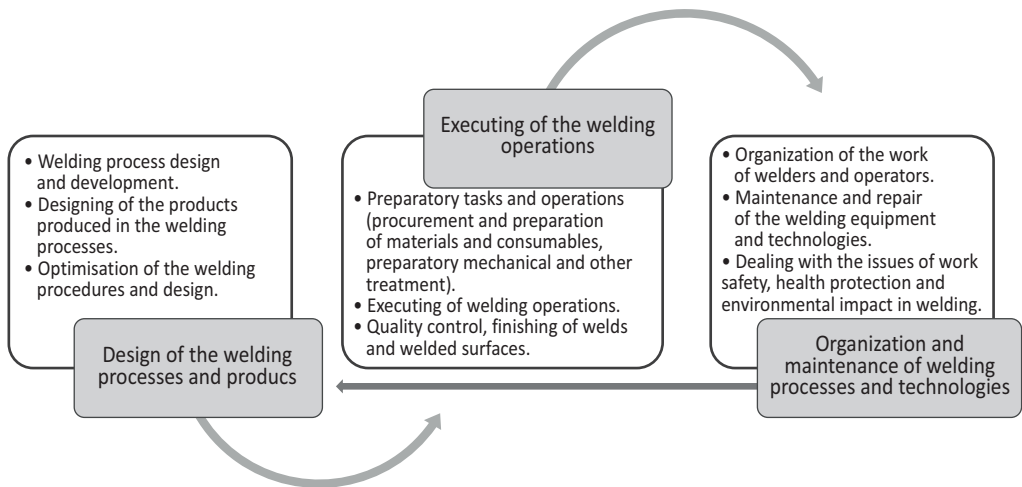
• Welding process design and development.
• Designing of the products produced in the welding processes.
• Optimisation of the welding procedures and design.

Design of the welding processes and producs

Executing of the welding operations

• Preparatory tasks and operations (procurement and preparation of materials and consumables, preparatory mechanical and other treatment).
• Executing of welding operations.
• Quality control, finishing of welds and welded surfaces.

• Organization of the work of welders and operators.
• Maintenance and repair of the welding equipment and technologies.
• Dealing with the issues of work safety, health protection and environmental impact in welding.

Organization and maintenance of welding processes and technologies